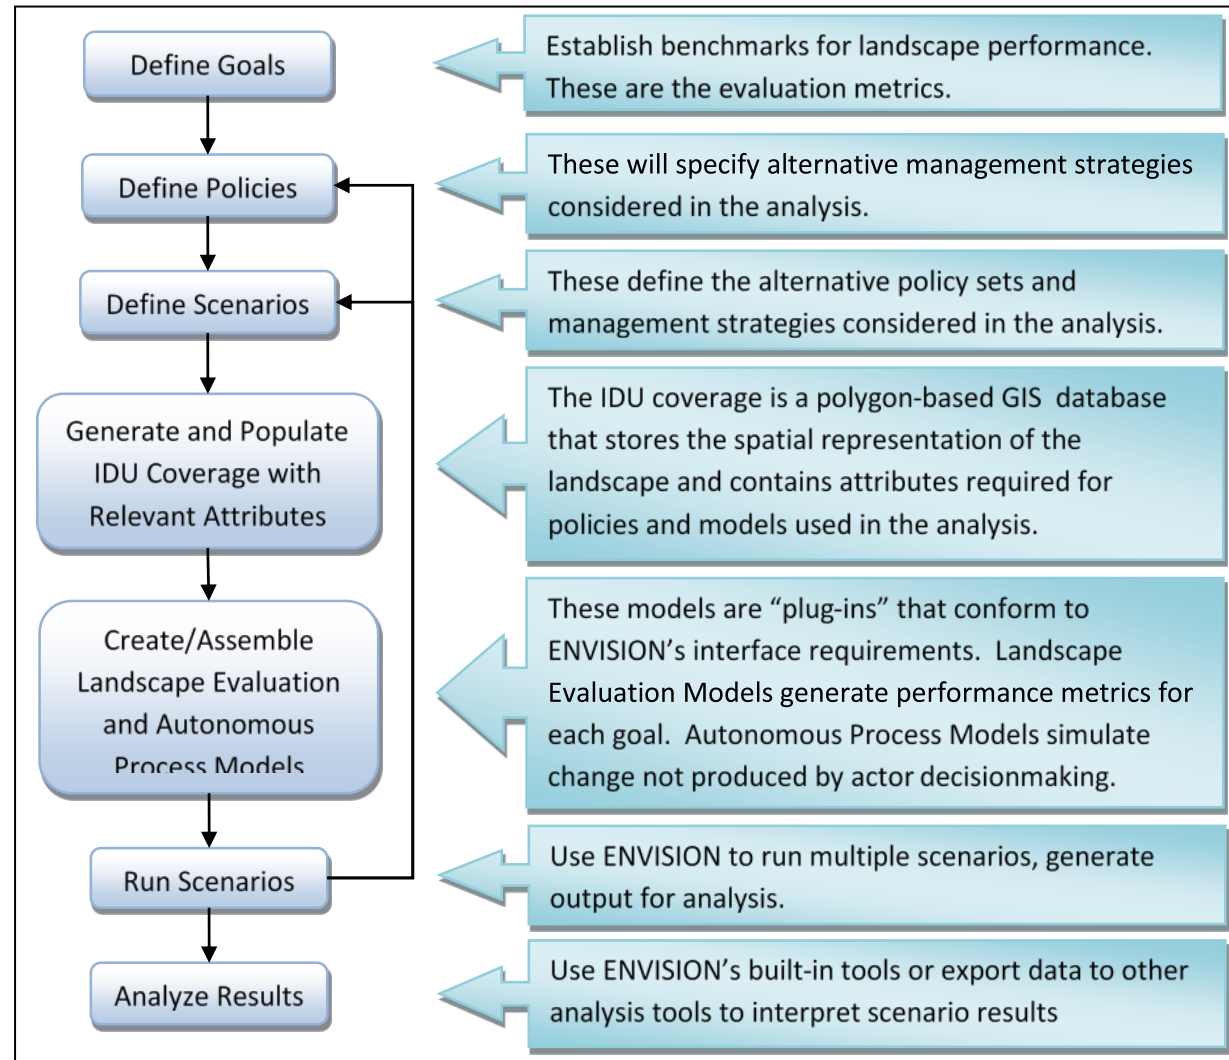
Define Goals

Establish benchmarks for landscape performance. These are the evaluation metrics.

Define Policies

These will specify alternative management strategies considered in the analysis.

Define Scenarios

These define the alternative policy sets and management strategies considered in the analysis.

Generate and Populate IDU Coverage with Relevant Attributes

The IDU coverage is a polygon-based GIS database that stores the spatial representation of the landscape and contains attributes required for policies and models used in the analysis.

Create/Assemble Landscape Evaluation and Autonomous Process Models

These models are "plug-ins" that conform to ENVISION's interface requirements. Landscape Evaluation Models generate performance metrics for each goal. Autonomous Process Models simulate change not produced by actor decisionmaking.

Run Scenarios

Use ENVISION to run multiple scenarios, generate output for analysis.

Analyze Results

Use ENVISION's built-in tools or export data to other analysis tools to interpret scenario results